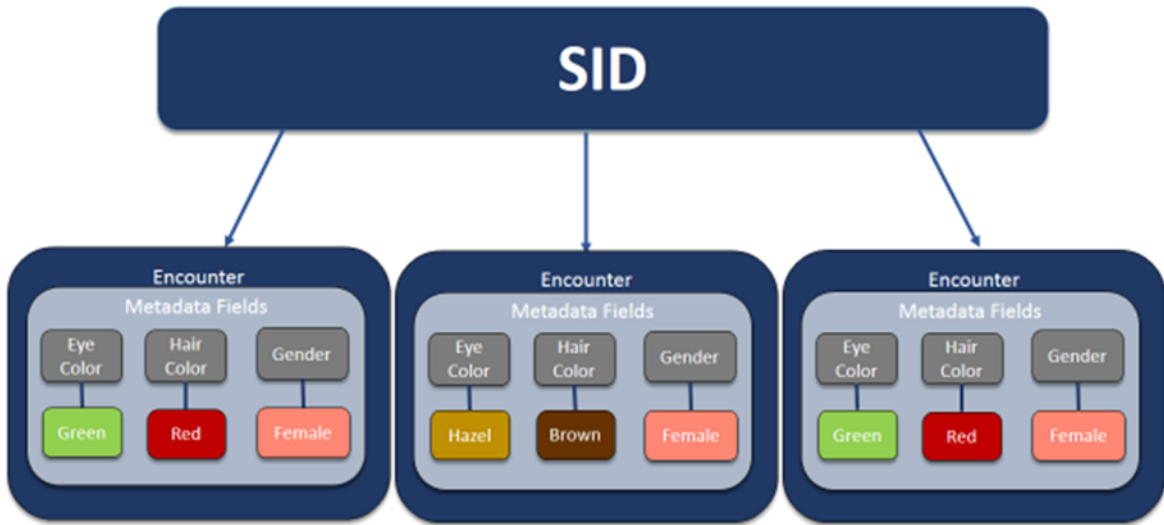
SID

Encounter
Metadata Fields
Eye Color
Hair Color
Gender
Green
Red
Female

Encounter
Metadata Fields
Eye Color
Hair Color
Gender
Hazel
Brown
Female

Encounter
Metadata Fields
Eye Color
Hair Color
Gender
Green
Red
Female